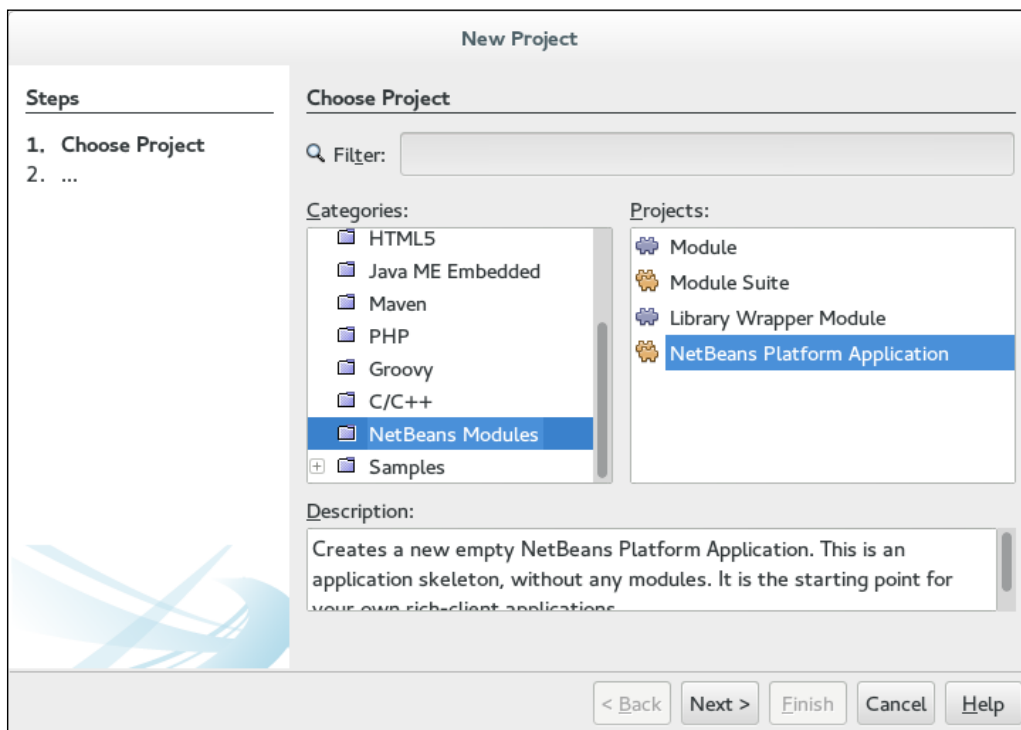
New Project

Steps

1. Choose Project
2. ...

Choose Project

Filter:

Categories:
HTML5
Java ME Embedded
Maven
PHP
Groovy
C/C++
NetBeans Modules
Samples

Projects:
Module
Module Suite
Library Wrapper Module
NetBeans Platform Application

Description:
Creates a new empty NetBeans Platform Application. This is an application skeleton, without any modules. It is the starting point for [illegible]

< Back | Next > | Finish | Cancel | Help